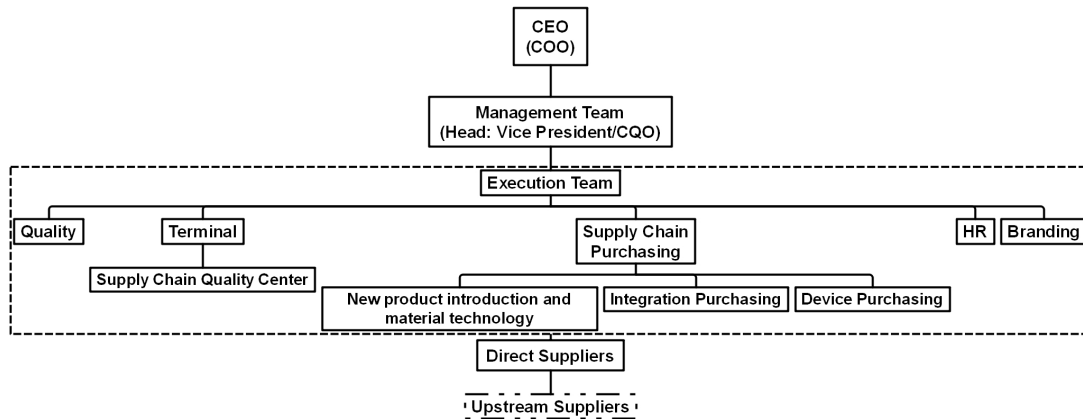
CEO
(COO)

Management Team
(Head: Vice President/CQO)

Execution Team

Quality

Terminal

Supply Chain Quality Center

Supply Chain Purchasing

New product introduction and material technology

Integration Purchasing

Device Purchasing

HR

Branding

Direct Suppliers

Upstream Suppliers